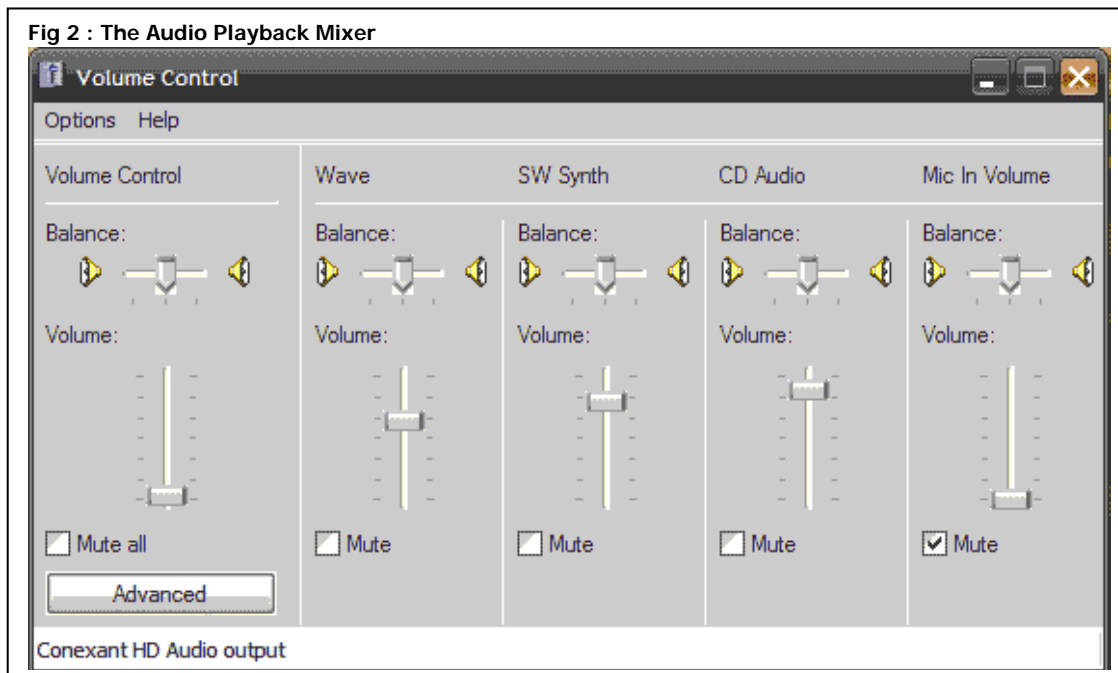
Fig 2 : The Audio Playback Mixer

Volume Control

Options Help

Volume Control
Balance:
Volume:
Mute all
Advanced

Wave
Balance:
Volume:
Mute

SW Synth
Balance:
Volume:
Mute

CD Audio
Balance:
Volume:
Mute

Mic In Volume
Balance:
Volume:
Mute

Conexant HD Audio output